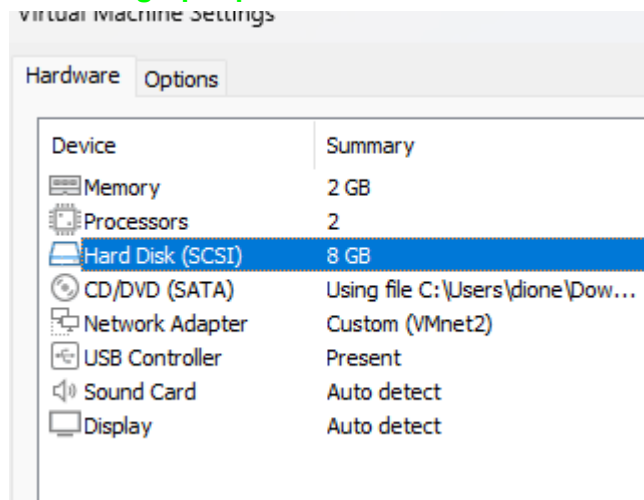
Virtual Machine Settings

Hardware Options

| Device | Summary |
|---|---|
| Memory | 2 GB |
| Processors | 2 |
| Hard Disk (SCSI) | 8 GB |
| CD/DVD (SATA) | Using file C:\Users\dione\Dow... |
| Network Adapter | Custom (VMnet2) |
| USB Controller | Present |
| Sound Card | Auto detect |
| Display | Auto detect |